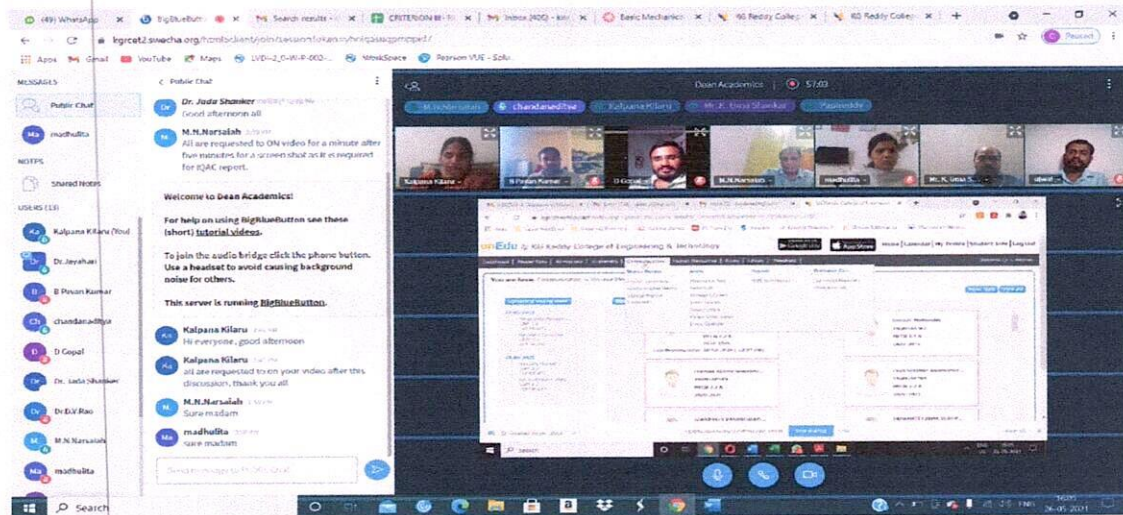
(49) WhatsApp × BigBlueButt × Search results × CRITERION III × Inbox (400) × Basic Mechanics × KG Reddy College × KG Reddy College × +

kgrcet2.swecha.org/html5client/join?sessionToken=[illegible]

Apps Gmail YouTube Maps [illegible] WorkSpace Pearson VUE - Solu...

MESSAGES
Public Chat
madhulita
NOTES
Shared Notes
USERS (13)
Kalpana Kilaru (You)
Dr.Jayahari
B Pavan Kumar
chandanaditya
D Gopal
Dr. Jada Shanker
Dr.D.V.Rao
M.N.Narsaiah
madhulita

< Public Chat

Dr. Jada Shanker
Good afternoon all

M.N.Narsaiah
All are requested to ON video for a minute after five minutes for a screen shot as it is required for IQAC report.

Welcome to Dean Academics!

For help on using BigBlueButton see these (short) tutorial videos.

To join the audio bridge click the phone button. Use a headset to avoid causing background noise for others.

This server is running BigBlueButton.

Kalpana Kilaru
Hi everyone, good afternoon

Kalpana Kilaru
all are requested to on your video after this discussion, thank you all

M.N.Narsaiah
Sure madam

madhulita
sure madam

Send message to Public Chat

Dean Academics 57:03

M.Nikhil sahith   chandanaditya   Kalpana Kilaru   Dr. Jada Shanker   Pavanreddy

Kalpana Kilaru   B Pavan Kumar   D Gopal   M.N.Narsaiah   madhulita   Mr. K. Uma S...   dhari

unEdu KG Reddy College of Engineering & Technology

Search

Search

26-05-2021